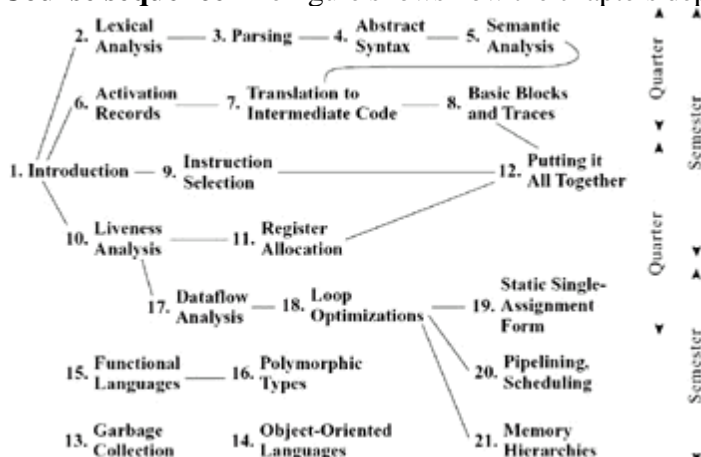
Course sequence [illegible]

2. Lexical Analysis — 3. Parsing — 4. Abstract Syntax — 5. Semantic Analysis

6. Activation Records — 7. Translation to Intermediate Code — 8. Basic Blocks and Traces

1. Introduction — 9. Instruction Selection — 12. Putting it All Together

10. Liveness Analysis — 11. Register Allocation

17. Dataflow Analysis — 18. Loop Optimizations — 19. Static Single-Assignment Form

20. Pipelining, Scheduling

21. Memory Hierarchies

15. Functional Languages — 16. Polymorphic Types

13. Garbage Collection

14. Object-Oriented Languages

Quarter

Semester

Quarter

Semester